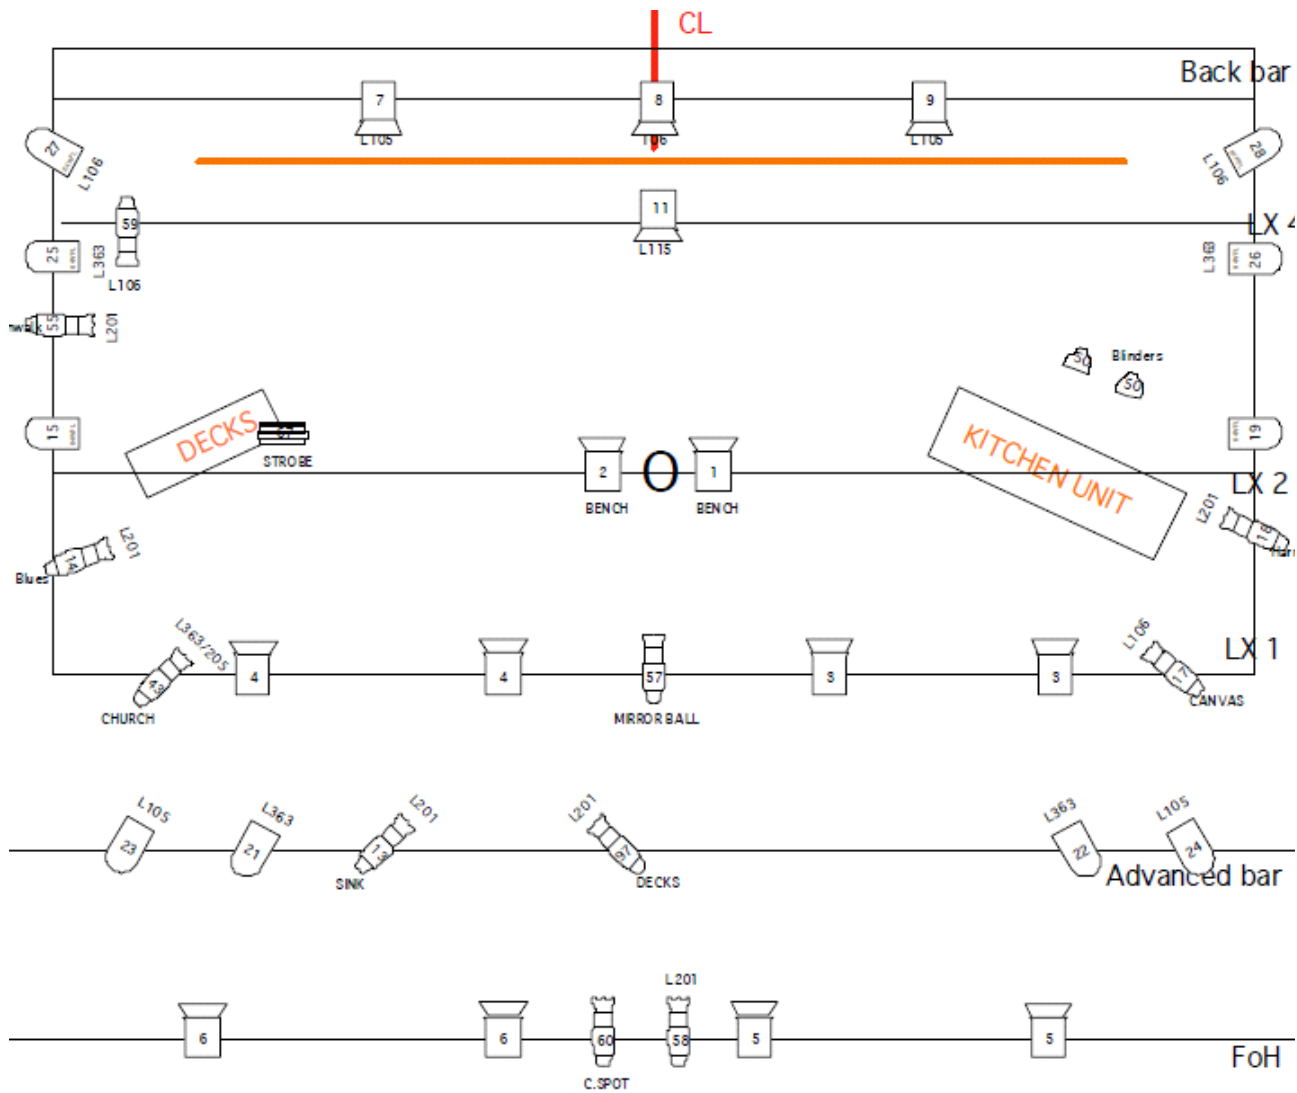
CL

Back bar

7
L105
8
L106
9
L105

27
L106
28
L106

59
L106
11
L115
LX 4

25
L363
26
L363

55
L201
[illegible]walk

Blinders
50
50

15
19
DECKS
STROBE
2
BENCH
O
1
BENCH
KITCHEN UNIT
LX 2

L201
14
Blues
L201
18

L363/205
43
CHURCH
4
4
57
MIRROR BALL
3
3
L106
17
CANVAS
LX 1

L105
23
L363
21
L201
13
SINK
L201
12
DECKS
L363
22
L105
24
Advanced bar

6
6
60
C.SPOT
L201
58
5
5
FoH